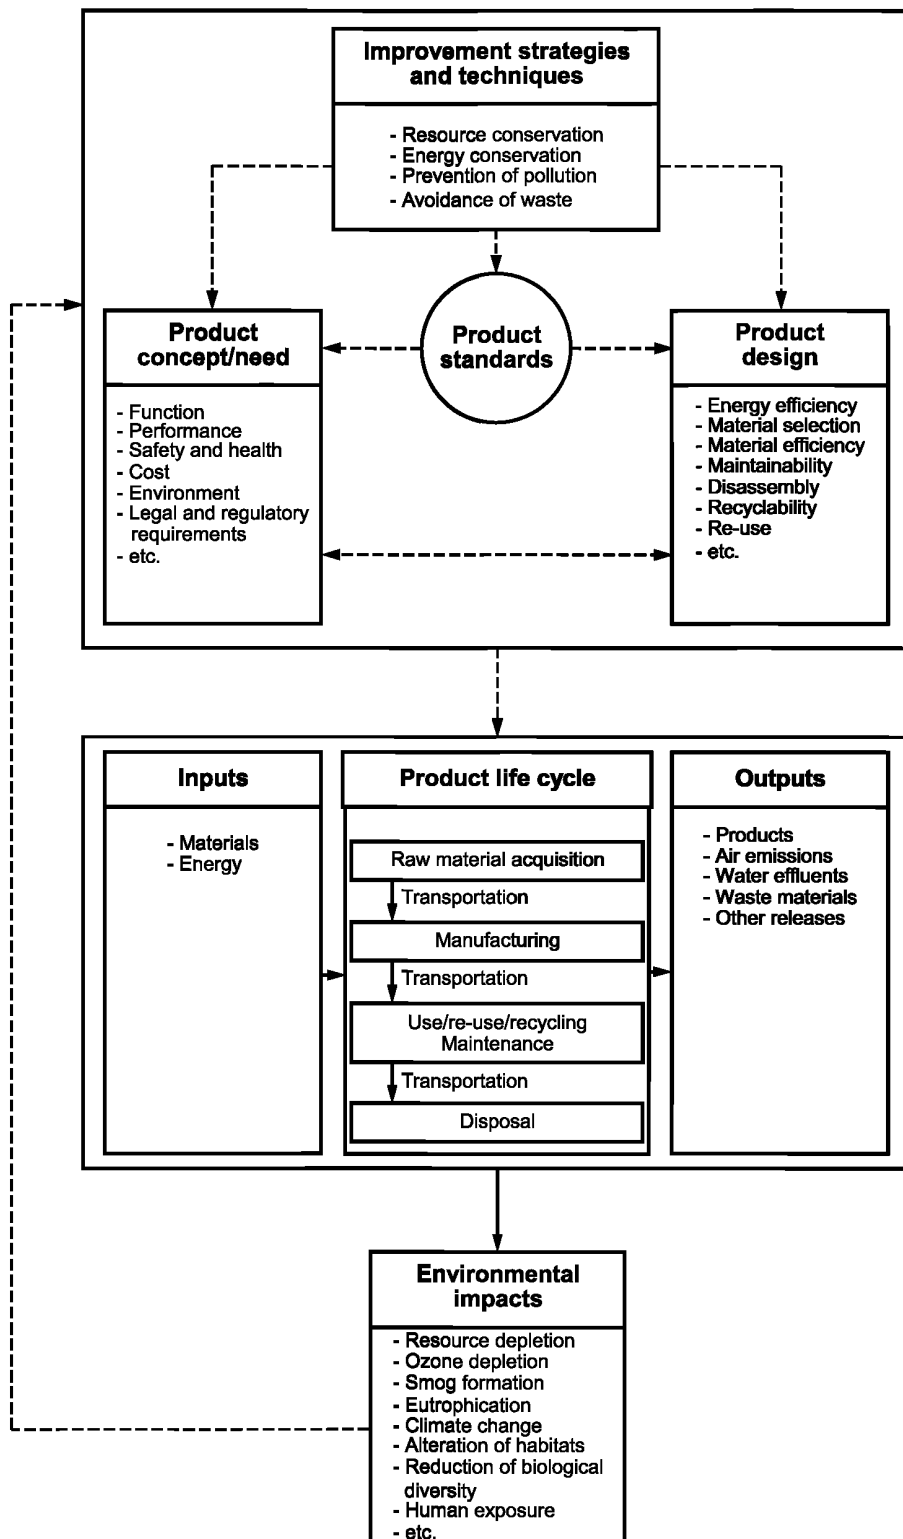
Improvement strategies and techniques

- Resource conservation
- Energy conservation
- Prevention of pollution
- Avoidance of waste

Product concept/need

- Function
- Performance
- Safety and health
- Cost
- Environment
- Legal and regulatory requirements
- etc.

Product standards

Product design

- Energy efficiency
- Material selection
- Material efficiency
- Maintainability
- Disassembly
- Recyclability
- Re-use
- etc.

Inputs

- Materials
- Energy

Product life cycle

Raw material acquisition
Transportation
Manufacturing
Transportation
Use/re-use/recycling Maintenance
Transportation
Disposal

Outputs

- Products
- Air emissions
- Water effluents
- Waste materials
- Other releases

Environmental impacts

- Resource depletion
- Ozone depletion
- Smog formation
- Eutrophication
- Climate change
- Alteration of habitats
- Reduction of biological diversity
- Human exposure
- etc.